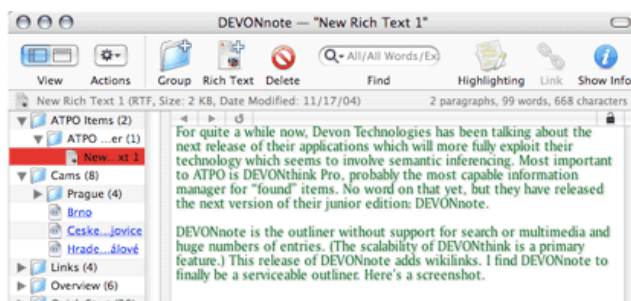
DEVONnote — "New Rich Text 1"

View Actions Group Rich Text Delete All/All Words/Ex Find Highlighting Link Show Info

New Rich Text 1 (RTF, Size: 2 KB, Date Modified: 11/17/04) 2 paragraphs, 99 words, 668 characters

ATPO Items (2)
ATPO ...er (1)
New...xt 1
Cams (8)
Prague (4)
Brno
Ceske...jovice
Hrade...álové
Links (4)
Overview (6)

For quite a while now, Devon Technologies has been talking about the next release of their applications which will more fully exploit their technology which seems to involve semantic inferencing. Most important to ATPO is DEVONthink Pro, probably the most capable information manager for "found" items. No word on that yet, but they have released the next version of their junior edition: DEVONnote.

DEVONnote is the outliner without support for search or multimedia and huge numbers of entries. (The scalability of DEVONthink is a primary feature.) This release of DEVONnote adds wikilinks. I find DEVONnote to finally be a serviceable outliner. Here's a screenshot.